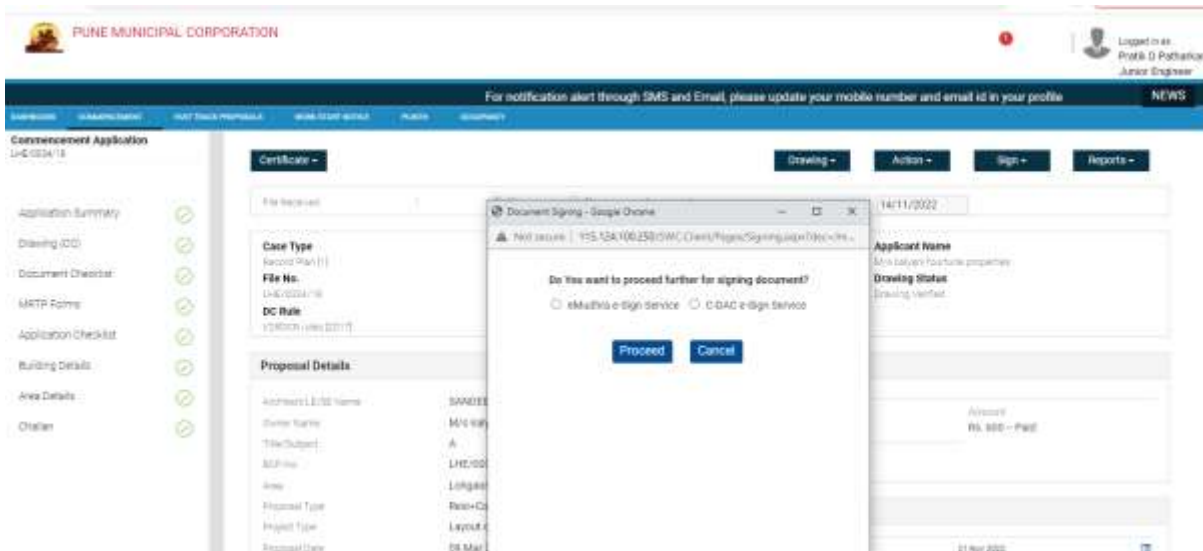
PUNE MUNICIPAL CORPORATION

Logged in as
Pratik D Patharkar
Junior Engineer

For notification alert through SMS and Email, please update your mobile number and email id in your profile

NEWS

DASHBOARD COMMENCEMENT FAST TRACK PROPOSALS WORK START NOTICE PLINTH OCCUPANCY

Commencement Application
LHE/0034/18

Certificate ▾

Drawing ▾ Action ▾ Sign ▾ Reports ▾

Application Summary
Drawing (CO)
Document Checklist
MRTP Forms
Application Checklist
Building Details
Area Details
Challan

File Received

14/11/2022

Case Type
Record Plan (1)
File No.
LHE/0034/18
DC Rule
VERSION (rules)(2017)

Applicant Name
M/s kalyani fourtune properties
Drawing Status
Drawing Verified

Proposal Details

Architect/LE/SE Name SANDEE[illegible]
Owner Name M/s kaly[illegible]
Title/Subject A
BCP no LHE/00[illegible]
Area Lohgao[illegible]
Proposal Type Resi+Co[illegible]
Project Type Layout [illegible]
Proposal Date 08 Mar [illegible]

Amount
Rs. 500 – Paid

Document Signing - Google Chrome
Not secure | 115.124.100.250/DWC.Client/Pages/SigningPage?doc=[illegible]

Do You want to proceed further for signing document?
eMudhra e-Sign Service C-DAC e-Sign Service

Proceed Cancel